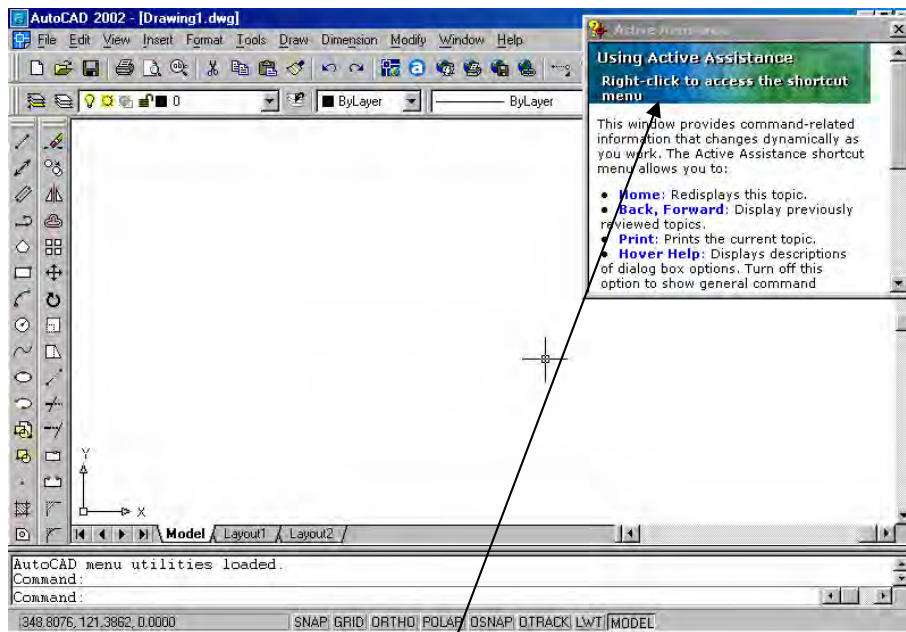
AutoCAD 2002 - [Drawing1.dwg]

File Edit View Insert Format Tools Draw Dimension Modify Window Help

0

ByLayer

ByLayer

Active Assistance

Using Active Assistance

Right-click to access the shortcut menu

This window provides command-related information that changes dynamically as you work. The Active Assistance shortcut menu allows you to:

• Home: Redisplays this topic.
• Back, Forward: Display previously reviewed topics.
• Print: Prints the current topic.
• Hover Help: Displays descriptions of dialog box options. Turn off this option to show general command

Y

X

Model Layout1 Layout2

AutoCAD menu utilities loaded.
Command:
Command:

348.8076, 121.3862, 0.0000 SNAP GRID ORTHO POLAR OSNAP OTRACK LWT MODEL